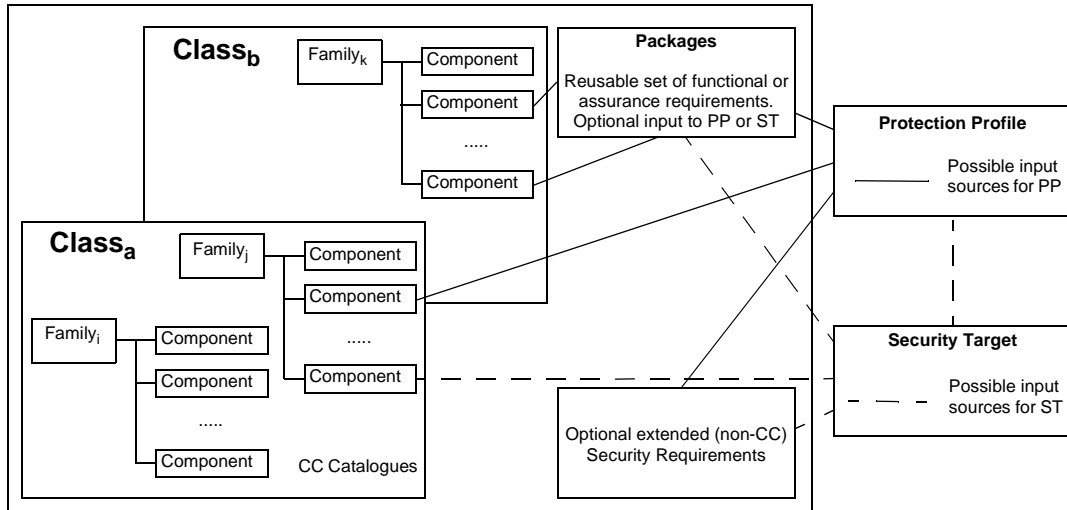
Class$_b$

Family$_k$

Component

Component

.....

Component

Packages

Reusable set of functional or assurance requirements. Optional input to PP or ST

Protection Profile

Possible input sources for PP

Class$_a$

Family$_j$

Component

Component

.....

Component

Family$_i$

Component

Component

.....

Component

CC Catalogues

Security Target

Possible input sources for ST

Optional extended (non-CC) Security Requirements